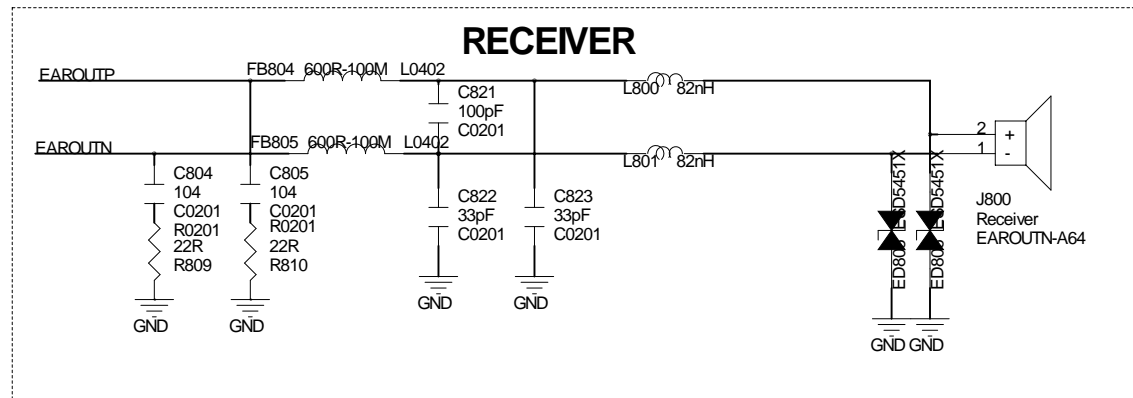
RECEIVER

EAROUTP
EAROUTN
FB804 600R-100M L0402
FB805 600R-100M L0402
C821
100pF
C0201
L800 82nH
L801 82nH
2 +
1 -
C804
104
C0201
R0201
22R
R809
C805
104
C0201
R0201
22R
R810
C822
33pF
C0201
C823
33pF
C0201
GND
GND
GND
GND
ED80 ESD5451X
ED80 ESD5451X
J800
Receiver
EAROUTN-A64
GND GND